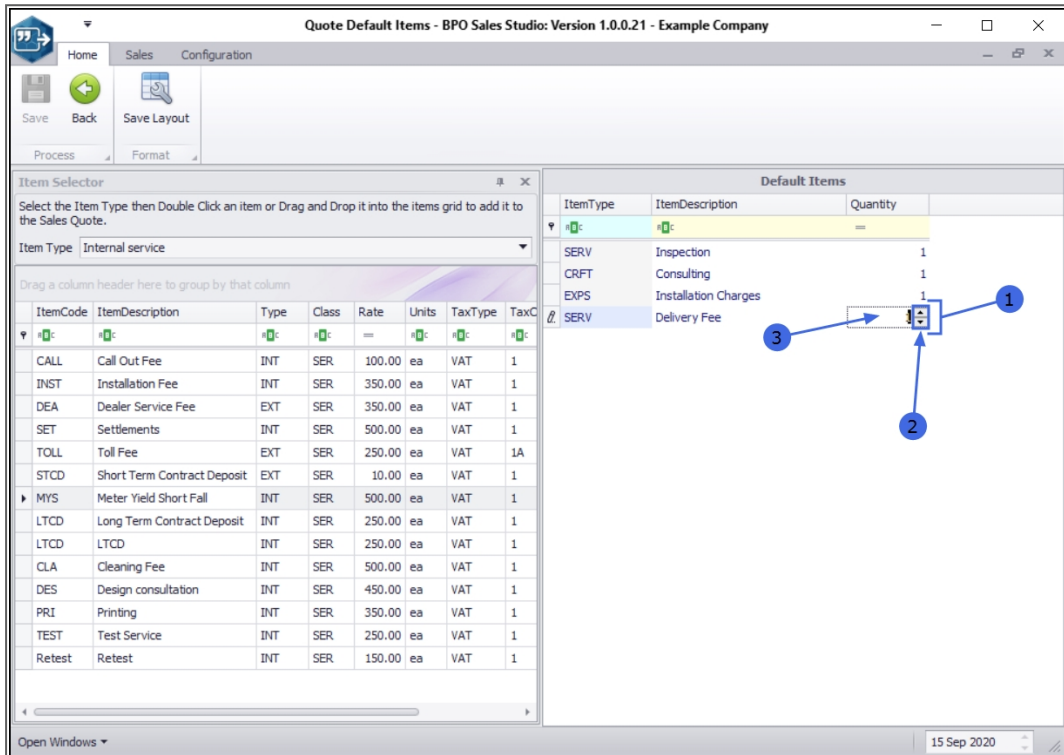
Quote Default Items - BPO Sales Studio: Version 1.0.0.21 - Example Company

Home Sales Configuration

Save Back Save Layout
Process Format

Item Selector

Select the Item Type then Double Click an item or Drag and Drop it into the items grid to add it to the Sales Quote.

Item Type Internal service

Drag a column header here to group by that column

| ItemCode | ItemDescription | Type | Class | Rate | Units | TaxType | TaxC |
|---|---|---|---|---|---|---|---|
| CALL | Call Out Fee | INT | SER | 100.00 | ea | VAT | 1 |
| INST | Installation Fee | INT | SER | 350.00 | ea | VAT | 1 |
| DEA | Dealer Service Fee | EXT | SER | 350.00 | ea | VAT | 1 |
| SET | Settlements | INT | SER | 500.00 | ea | VAT | 1 |
| TOLL | Toll Fee | EXT | SER | 250.00 | ea | VAT | 1A |
| STCD | Short Term Contract Deposit | EXT | SER | 10.00 | ea | VAT | 1 |
| MYS | Meter Yield Short Fall | INT | SER | 500.00 | ea | VAT | 1 |
| LTCD | Long Term Contract Deposit | INT | SER | 250.00 | ea | VAT | 1 |
| LTCD | LTCD | INT | SER | 250.00 | ea | VAT | 1 |
| CLA | Cleaning Fee | INT | SER | 500.00 | ea | VAT | 1 |
| DES | Design consultation | INT | SER | 450.00 | ea | VAT | 1 |
| PRI | Printing | INT | SER | 350.00 | ea | VAT | 1 |
| TEST | Test Service | INT | SER | 250.00 | ea | VAT | 1 |
| Retest | Retest | INT | SER | 150.00 | ea | VAT | 1 |

Default Items

| ItemType | ItemDescription | Quantity |
|---|---|---|
| SERV | Inspection | 1 |
| CRFT | Consulting | 1 |
| EXPS | Installation Charges | 1 |
| SERV | Delivery Fee | 1 |

1
2
3

Open Windows
15 Sep 2020